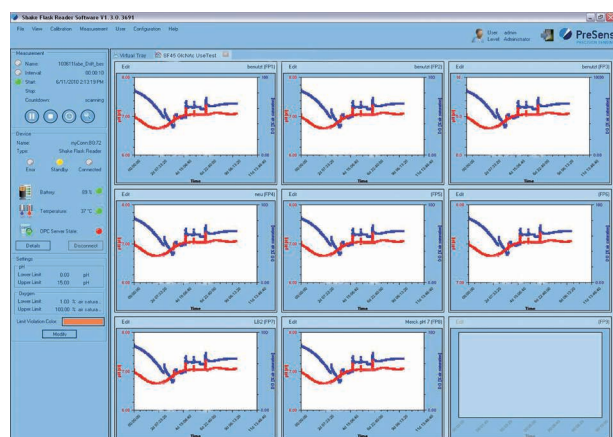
Shake Flask Reader Software V1.3.0.3691

File View Calibration Measurement User Configuration Help

User admin
Level Administrator

PreSens

Measurement
Name 160817sbe_Shift_fun
Interval 00:00:10
Start 8/11/2010 2:13:19 PM
Stop
Countdown scanning

Device
Name myComm:BG72
Type Shake Flask Reader

Error Standby Connected

Battery 89 %
Temperature 37 °C

OPC Server State

Details Disconnect

Settings
pH
Lower Limit 0.00 pH
Upper Limit 15.00 pH
Oxygen
Lower Limit 1.00 % air satura...
Upper Limit 100.00 % air satura...

Last Violation Color

Modify

Virtual Tray SF45 0.6hHz UseTest

Edit benutzt (FP1)
Edit benutzt (FP2)
Edit benutzt (FP3)
Edit neu (FP4)
Edit (FP5)
Edit (FP6)
Edit LB2 (FP7)
Edit Mesch pH 7 (FP8)
Edit (FP9)

Time